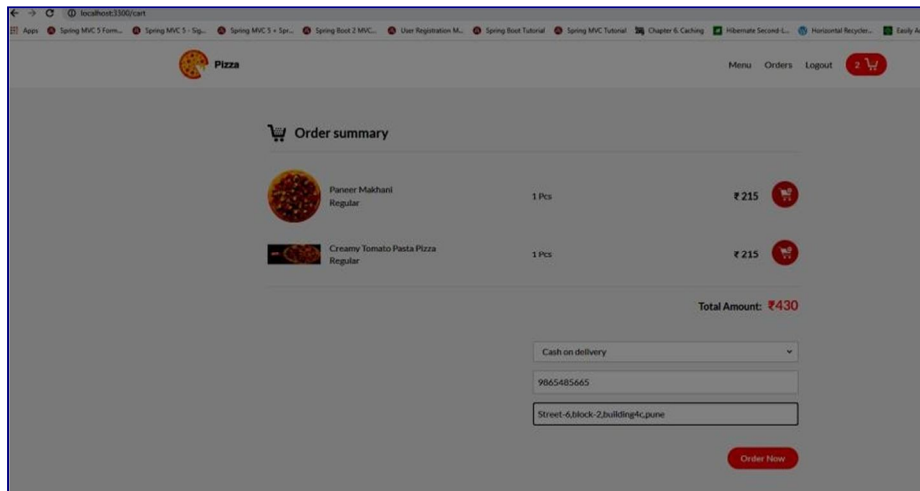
localhost:3300/cart

Apps Spring MVC 5 Form... Spring MVC 5 - Sig... Spring MVC 5 + Spr... Spring Boot 2 MVC... User Registration M... Spring Boot Tutorial Spring MVC Tutorial Chapter 6. Caching Hibernate Second-L... Horizontal Recycler... Easily A

Pizza

Menu Orders Logout 2

Order summary

Paneer Makhani
Regular

1 Pcs

₹215

Creamy Tomato Pasta Pizza
Regular

1 Pcs

₹215

Total Amount: ₹430

Cash on delivery

9865485665

Street-6,block-2,building4c,pune

Order Now